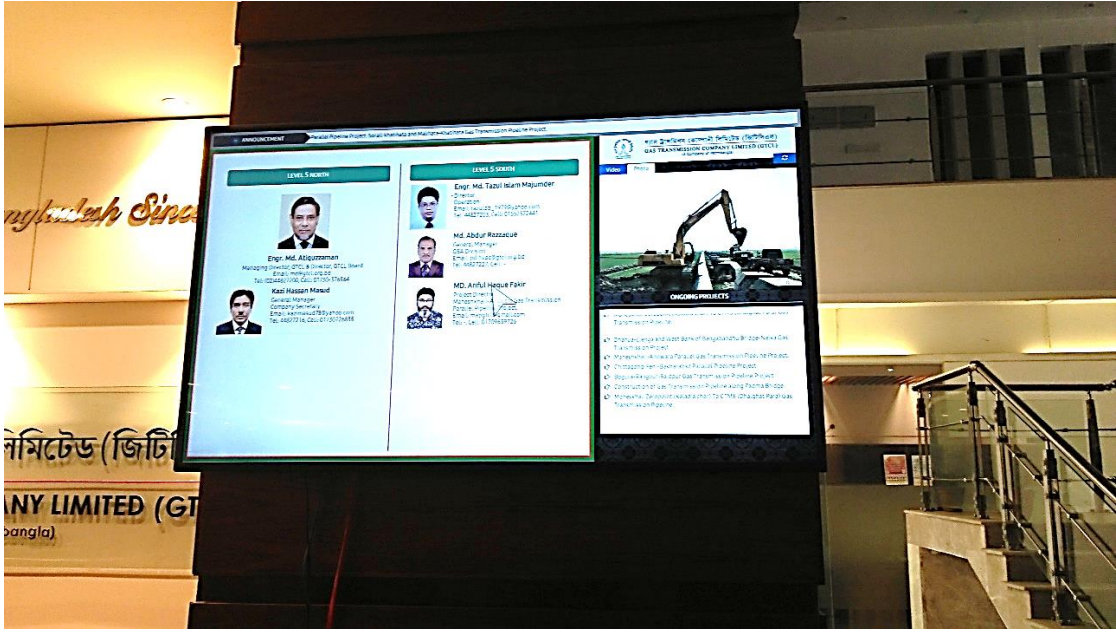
ngladesh Sinc

লিমিটেড (জিটি

ANY LIMITED (GT

bangla)

ANNOUNCEMENT Parallel Pipeline Project, Sonali Khemkala and Moheshkhali-Anowara Gas Transmission Pipeline Project

LEVEL 5 NORTH

Engr. Md. Atiquzzaman
Managing Director, GTCL & Director, GTCL Board
Email: md@gtcl.org.bd
Tel: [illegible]

Kazi Hassan Masud
General Manager
Company Secretary
Email: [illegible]
Tel: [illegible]

LEVEL 5 SOUTH

Engr. Md. Tazul Islam Majumder
Director
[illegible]
Email: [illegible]
Tel: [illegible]

Md. Abdur Razzaque
General Manager
CBA Division
Email: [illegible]
Tel: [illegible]

MD. Anful Haque Fakir
Project Director
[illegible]
Email: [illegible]
Tel: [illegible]

গ্যাস ট্রান্সমিশন কোম্পানি লিমিটেড (জিটিসিএল)
GAS TRANSMISSION COMPANY LIMITED (GTCL)

Video Photo

ONGOING PROJECTS

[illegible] Transmission Pipeline.
Dhanua-Elenga and West Bank of Bangabandhu Bridge-Nalka Gas Transmission Project.
Moheshkhali-Anowara Parallel Gas Transmission Pipeline Project.
Chittagong-Feni-Bakhrabad Parallel Pipeline Project.
Bogura-Rangpur-Saidpur Gas Transmission Pipeline Project.
Construction of Gas Transmission Pipeline along Padma Bridge.
Moheshkhali-Zero point (Kalakhali) TMS (Dhaka) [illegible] Gas Transmission Pipeline.